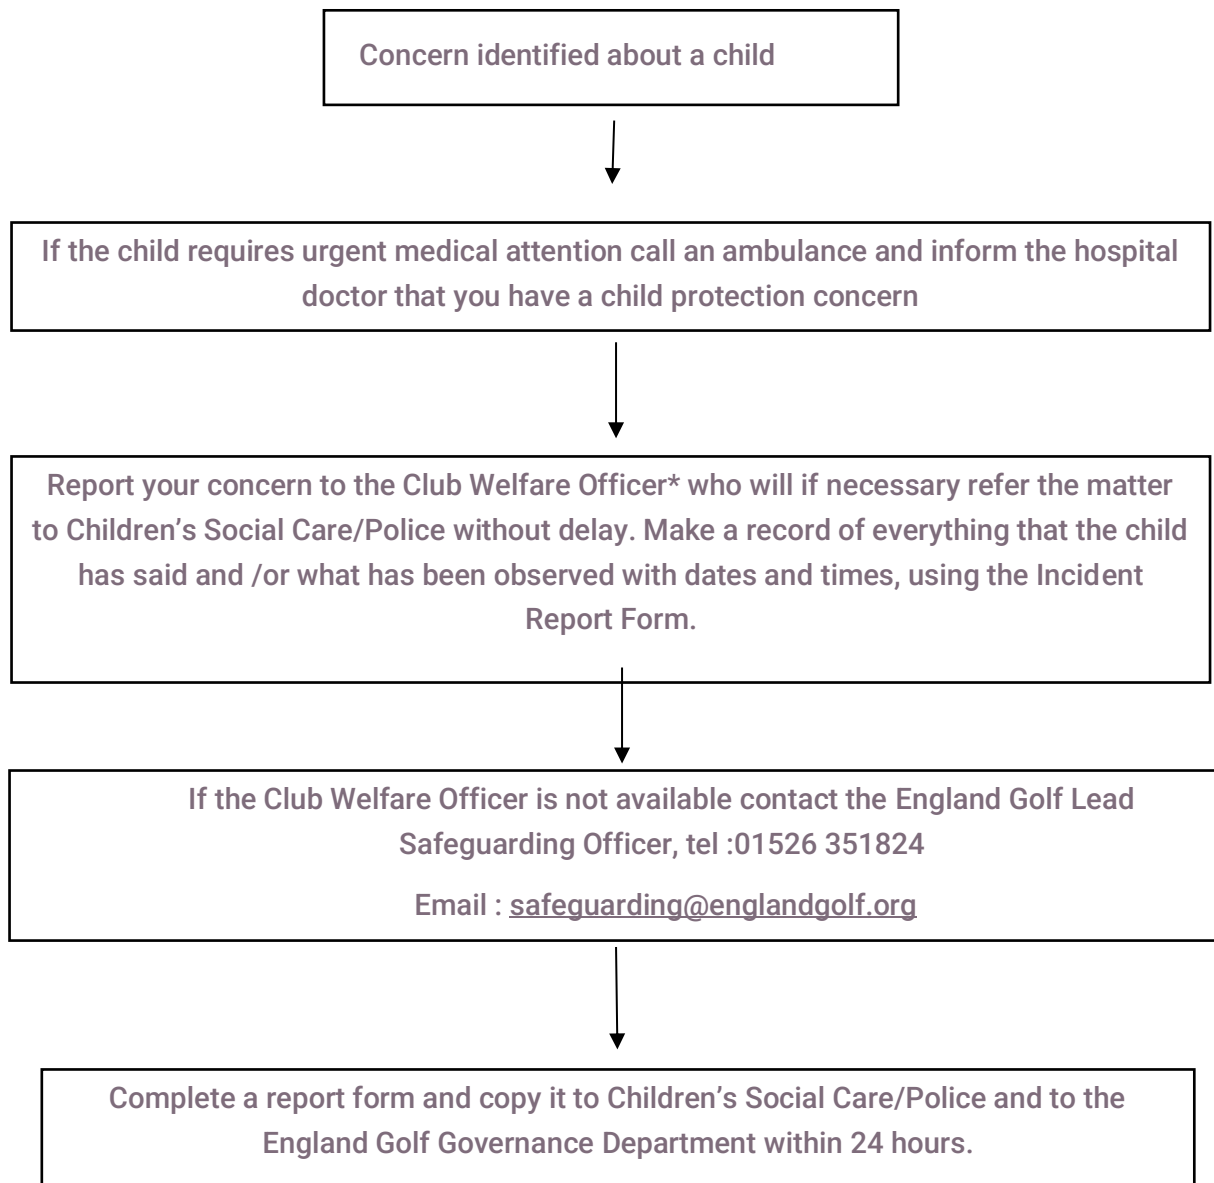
Concern identified about a child

If the child requires urgent medical attention call an ambulance and inform the hospital doctor that you have a child protection concern

Report your concern to the Club Welfare Officer* who will if necessary refer the matter to Children's Social Care/Police without delay. Make a record of everything that the child has said and /or what has been observed with dates and times, using the Incident Report Form.

If the Club Welfare Officer is not available contact the England Golf Lead Safeguarding Officer, tel :01526 351824

Email : safeguarding@englandgolf.org

Complete a report form and copy it to Children's Social Care/Police and to the England Golf Governance Department within 24 hours.